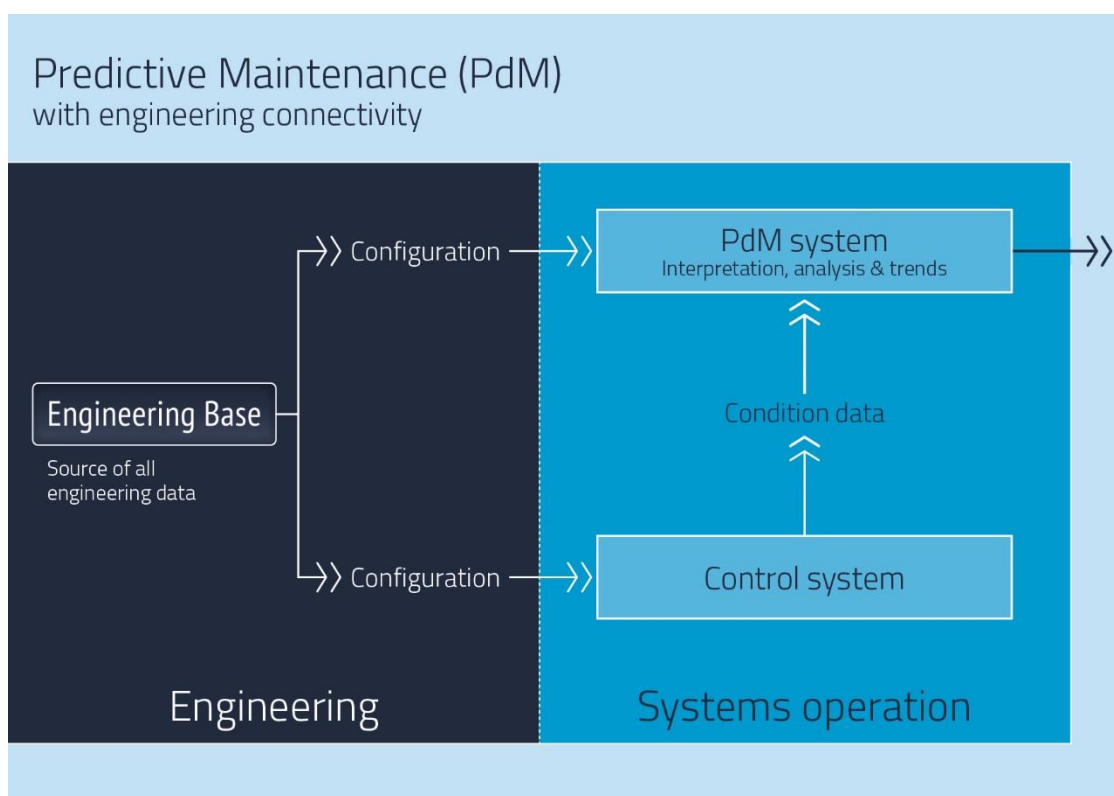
Predictive Maintenance (PdM)
with engineering connectivity

Configuration

PdM system
Interpretation, analysis & trends

Engineering Base

Source of all engineering data

Condition data

Configuration

Control system

Engineering

Systems operation